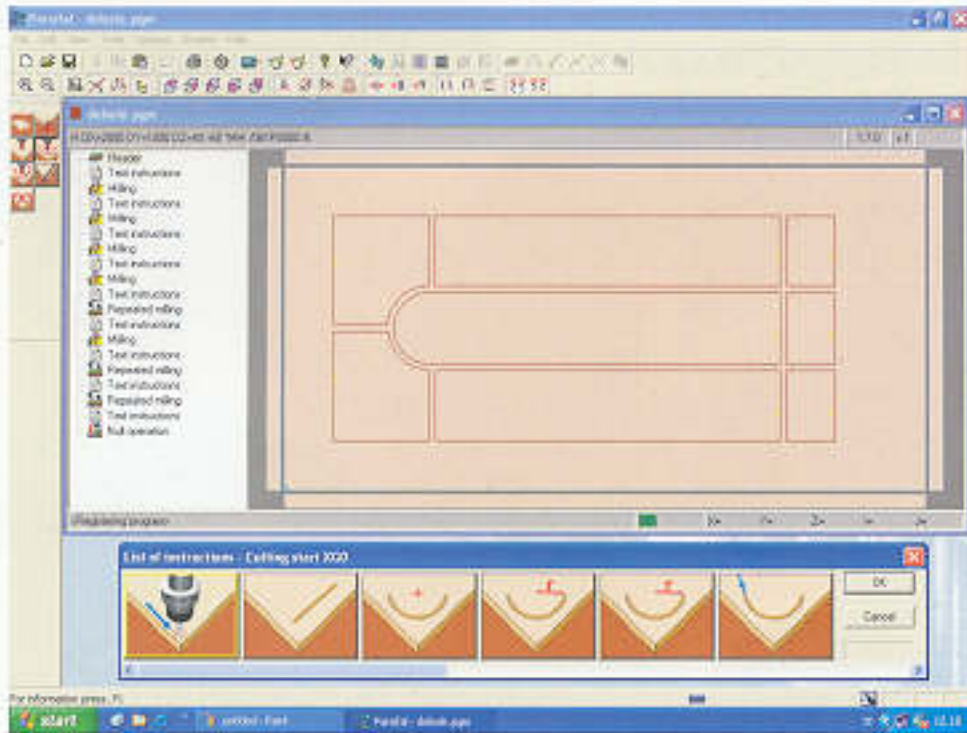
Parallel - default.pgm

default.pgm

Header
Text instructions
Milling
Text instructions
Milling
Text instructions
Milling
Text instructions
Milling
Text instructions
Repeated milling
Text instructions
Milling
Text instructions
Repeated milling
Text instructions
Repeated milling
Text instructions
Null operation

Programming program

List of instructions - Cutting start XXO

OK

Cancel

For information press F1

start

untitled - Paint

Parallel - default.pgm